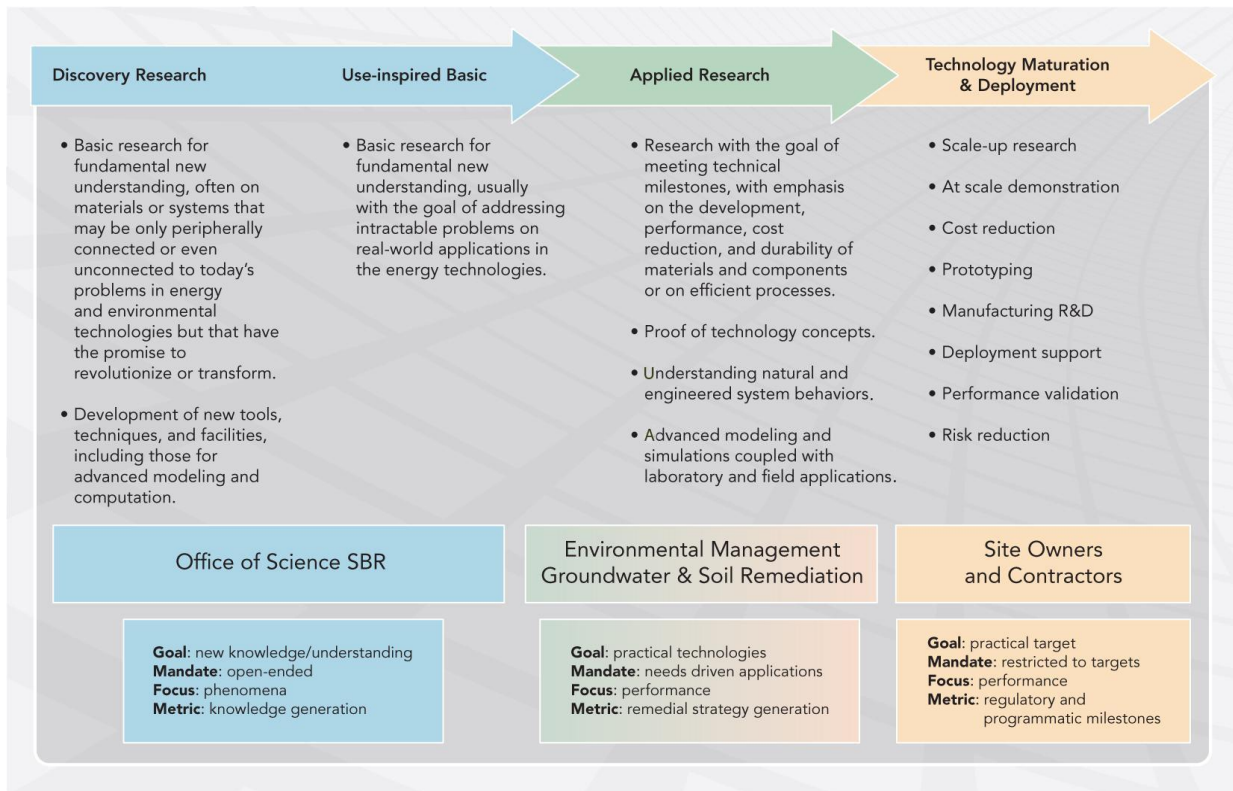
Discovery Research

Use-inspired Basic

Applied Research

Technology Maturation & Deployment

• Basic research for fundamental new understanding, often on materials or systems that may be only peripherally connected or even unconnected to today's problems in energy and environmental technologies but that have the promise to revolutionize or transform.

• Development of new tools, techniques, and facilities, including those for advanced modeling and computation.

• Basic research for fundamental new understanding, usually with the goal of addressing intractable problems on real-world applications in the energy technologies.

• Research with the goal of meeting technical milestones, with emphasis on the development, performance, cost reduction, and durability of materials and components or on efficient processes.

• Proof of technology concepts.

• Understanding natural and engineered system behaviors.

• Advanced modeling and simulations coupled with laboratory and field applications.

• Scale-up research

• At scale demonstration

• Cost reduction

• Prototyping

• Manufacturing R&D

• Deployment support

• Performance validation

• Risk reduction

Office of Science SBR

Environmental Management Groundwater & Soil Remediation

Site Owners and Contractors

**Goal**: new knowledge/understanding
**Mandate**: open-ended
**Focus**: phenomena
**Metric**: knowledge generation

**Goal**: practical technologies
**Mandate**: needs driven applications
**Focus**: performance
**Metric**: remedial strategy generation

**Goal**: practical target
**Mandate**: restricted to targets
**Focus**: performance
**Metric**: regulatory and programmatic milestones